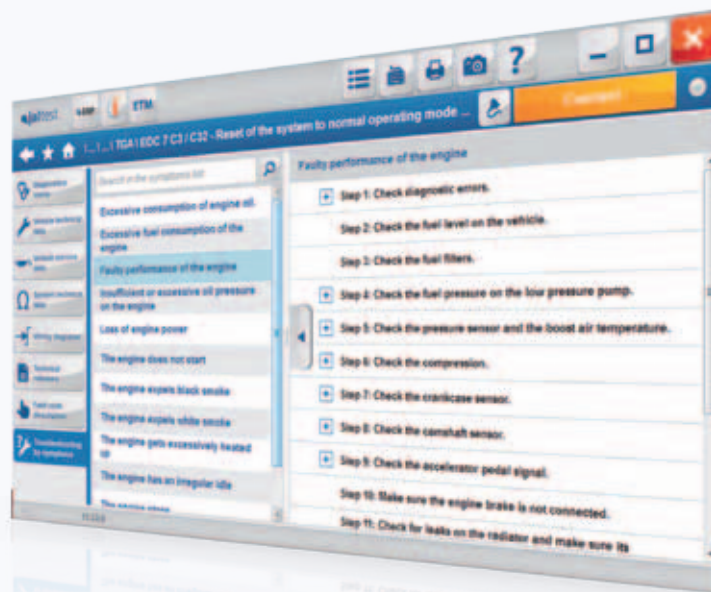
jaltest

ETM

Connect

[...] TGA | EDC 7 C3 / C32 - Reset of the system to normal operating mode ...

Search in the symptoms list

Excessive consumption of engine oil.

Excessive fuel consumption of the engine

Faulty performance of the engine

Insufficient or excessive oil pressure on the engine

Loss of engine power

The engine does not start

The engine expels black smoke

The engine expels white smoke

The engine gets excessively heated up

The engine has an irregular idle

The engine stops

Faulty performance of the engine

Step 1: Check diagnostic errors.

Step 2: Check the fuel level on the vehicle.

Step 3: Check the fuel filters.

Step 4: Check the fuel pressure on the low pressure pump.

Step 5: Check the pressure sensor and the boost air temperature.

Step 6: Check the compression.

Step 7: Check the crankcase sensor.

Step 8: Check the camshaft sensor.

Step 9: Check the accelerator pedal signal.

Step 10: Make sure the engine brake is not connected.

Step 11: Check for leaks on the radiator and make sure its

Troubleshooting by symptoms